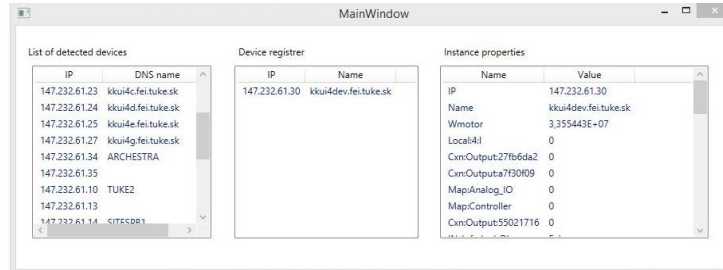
MainWindow

List of detected devices

| IP | DNS name |
|---|---|
| 147.232.61.23 | kkui4c.fei.tuke.sk |
| 147.232.61.24 | kkui4d.fei.tuke.sk |
| 147.232.61.25 | kkui4e.fei.tuke.sk |
| 147.232.61.27 | kkui4g.fei.tuke.sk |
| 147.232.61.34 | ARCHESTRA |
| 147.232.61.35 | |
| 147.232.61.10 | TUKE2 |
| 147.232.61.13 | |
| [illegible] | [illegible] |

Device registrer

| IP | Name |
|---|---|
| 147.232.61.30 | kkui4dev.fei.tuke.sk |

Instance properties

| Name | Value |
|---|---|
| IP | 147.232.61.30 |
| Name | kkui4dev.fei.tuke.sk |
| Wmotor | 3,355443E+07 |
| Local:4:I | 0 |
| Cxn:Output:27fb6da2 | 0 |
| Cxn:Output:a7f30f09 | 0 |
| Map:Analog_IO | 0 |
| Map:Controller | 0 |
| Cxn:Output:55021716 | 0 |
| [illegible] | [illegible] |